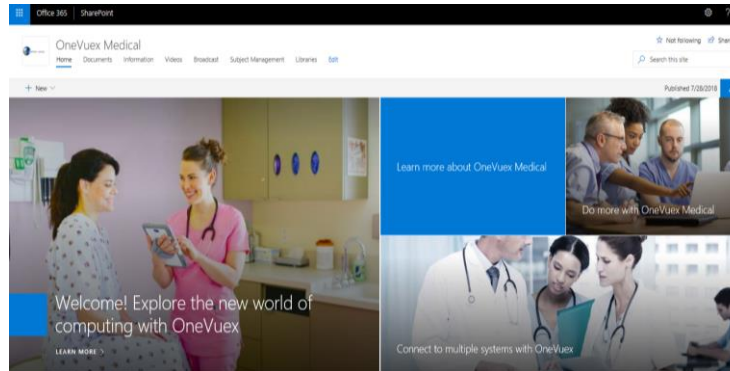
Office 365 SharePoint

OneVuex Medical

Home Documents Information Videos Broadcast Subject Management Libraries Edit

Not following Shar

Search this site

+ New

Published 7/26/2018

Learn more about OneVuex Medical

Do more with OneVuex Medical

Welcome! Explore the new world of computing with OneVuex

LEARN MORE >

Connect to multiple systems with OneVuex